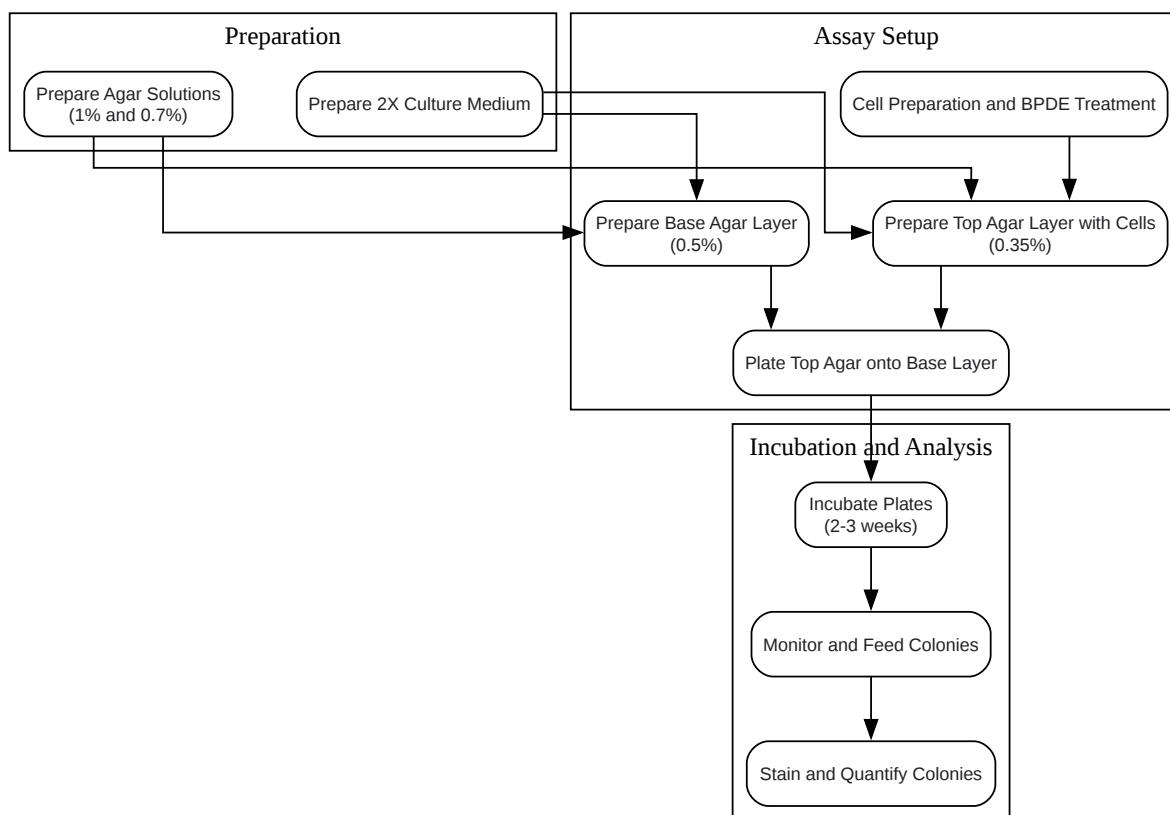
Preparation

Prepare Agar Solutions (1% and 0.7%)

Prepare 2X Culture Medium

Assay Setup

Cell Preparation and BPDE Treatment

Prepare Base Agar Layer (0.5%)

Prepare Top Agar Layer with Cells (0.35%)

Plate Top Agar onto Base Layer

Incubation and Analysis

Incubate Plates (2-3 weeks)

Monitor and Feed Colonies

Stain and Quantify Colonies